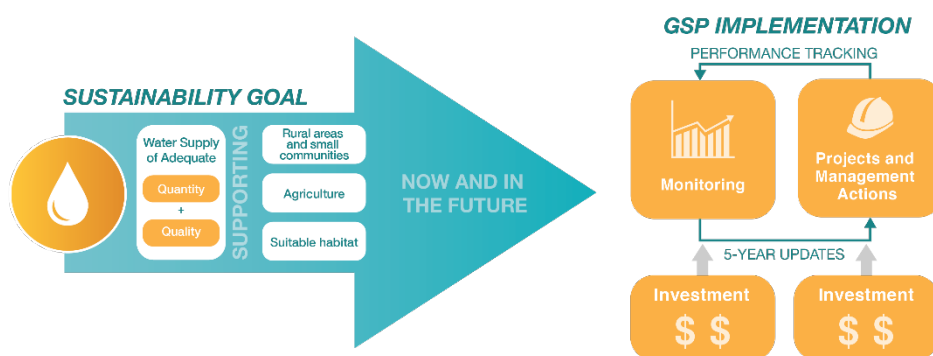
SUSTAINABILITY GOAL

Water Supply of Adequate

Quantity

+

Quality

SUPPORTING

Rural areas and small communities

Agriculture

Suitable habitat

NOW AND IN THE FUTURE

GSP IMPLEMENTATION

PERFORMANCE TRACKING

Monitoring

Projects and Management Actions

5-YEAR UPDATES

Investment

$ $

Investment

$ $